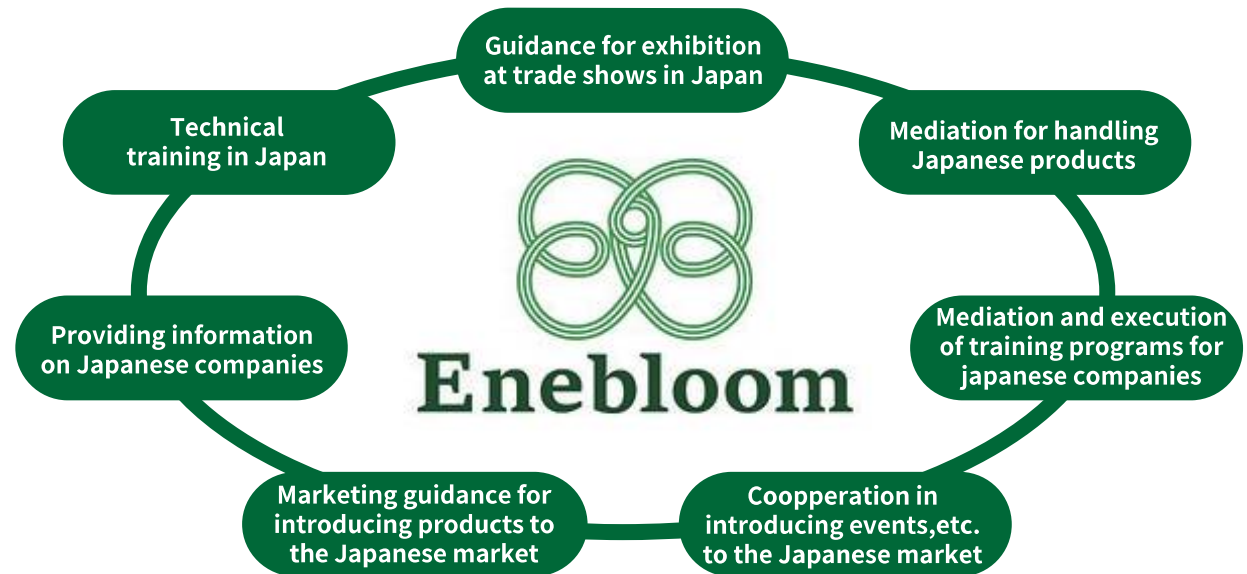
Guidance for exhibition at trade shows in Japan

Mediation for handling Japanese products

Mediation and execution of training programs for japanese companies

Coopperation in introducing events,etc. to the Japanese market

Marketing guidance for introducing products to the Japanese market

Providing information on Japanese companies

Technical training in Japan

Enebloom